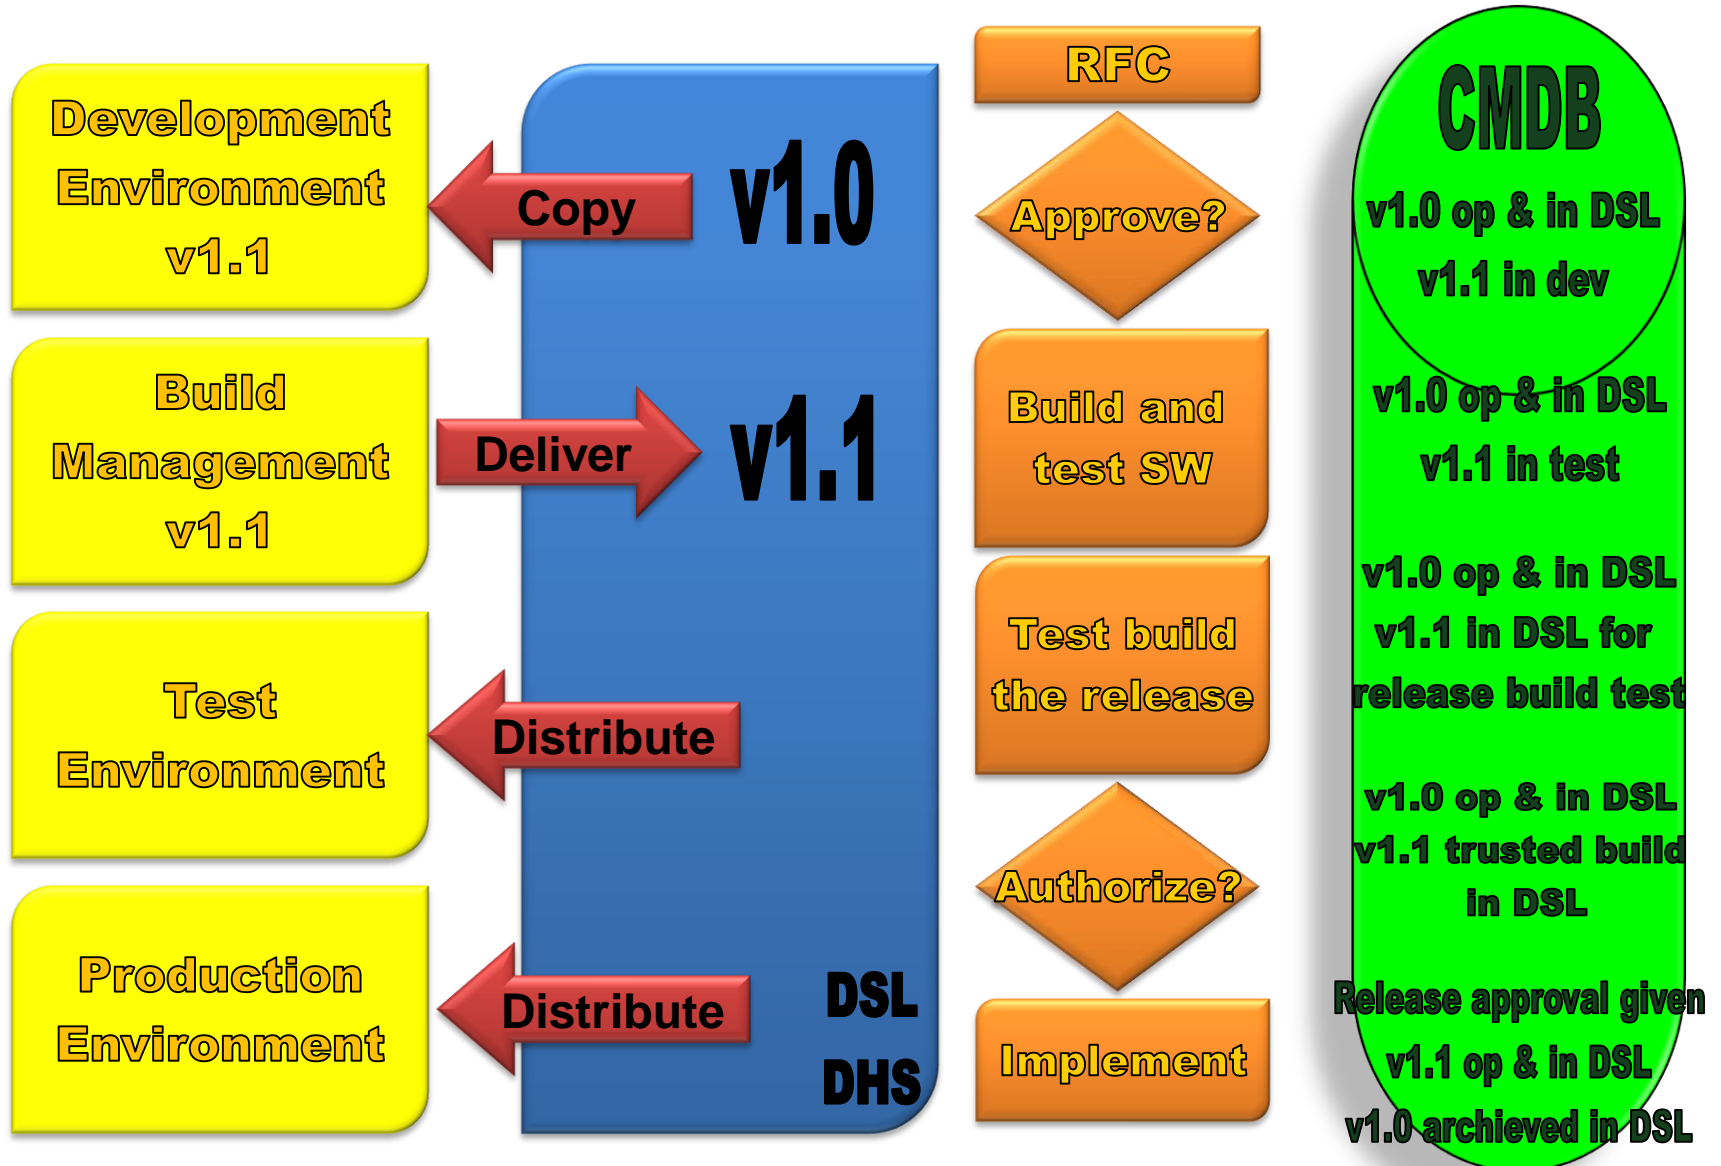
Development Environment v1.1

Copy

v1.0

Build Management v1.1

Deliver

v1.1

Test Environment

Distribute

Production Environment

Distribute

DSL

DHS

RFC

Approve?

Build and test SW

Test build the release

Authorize?

Implement

CMDB

v1.0 op & in DSL
v1.1 in dev

v1.0 op & in DSL
v1.1 in test

v1.0 op & in DSL
v1.1 in DSL for release build test

v1.0 op & in DSL
v1.1 trusted build in DSL

Release approval given
v1.1 op & in DSL
v1.0 archieved in DSL